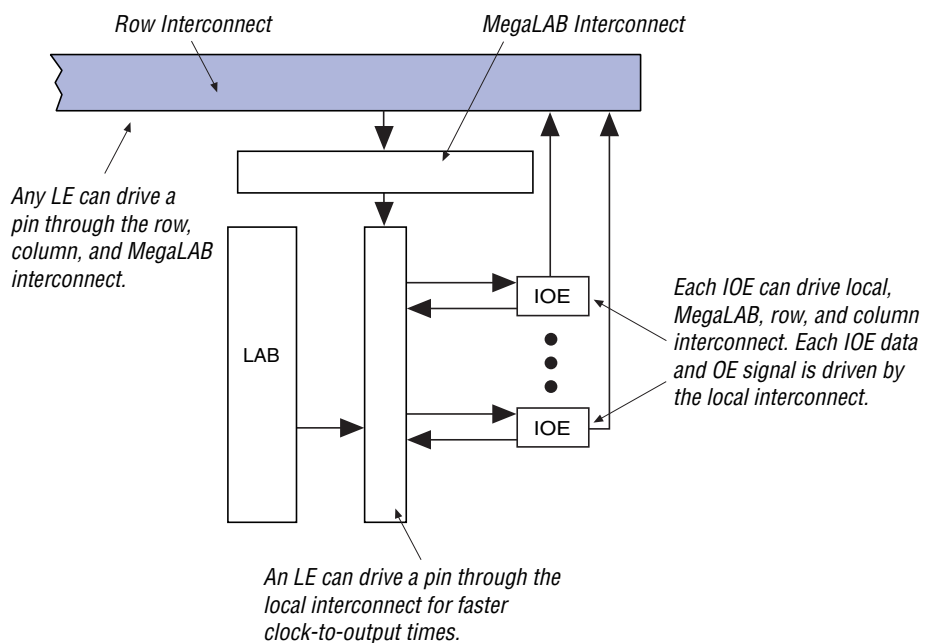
Row Interconnect

MegaLAB Interconnect

Any LE can drive a pin through the row, column, and MegaLAB interconnect.

LAB

IOE

IOE

Each IOE can drive local, MegaLAB, row, and column interconnect. Each IOE data and OE signal is driven by the local interconnect.

An LE can drive a pin through the local interconnect for faster clock-to-output times.